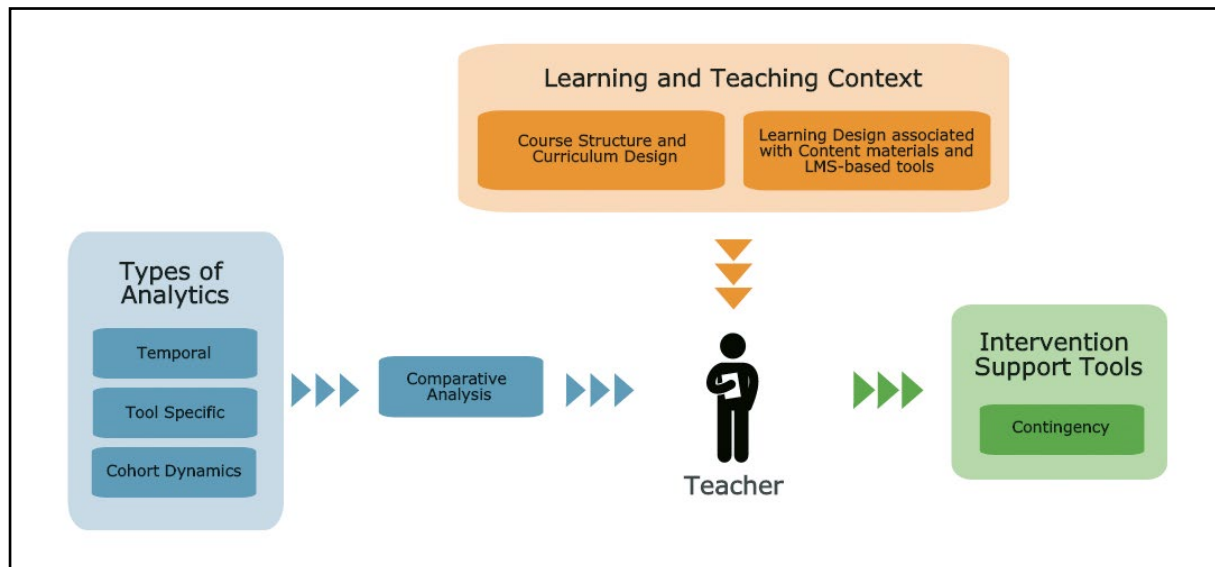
Learning and Teaching Context

Course Structure and Curriculum Design

Learning Design associated with Content materials and LMS-based tools

Types of Analytics

Temporal

Tool Specific

Cohort Dynamics

Comparative Analysis

Teacher

Intervention Support Tools

Contingency